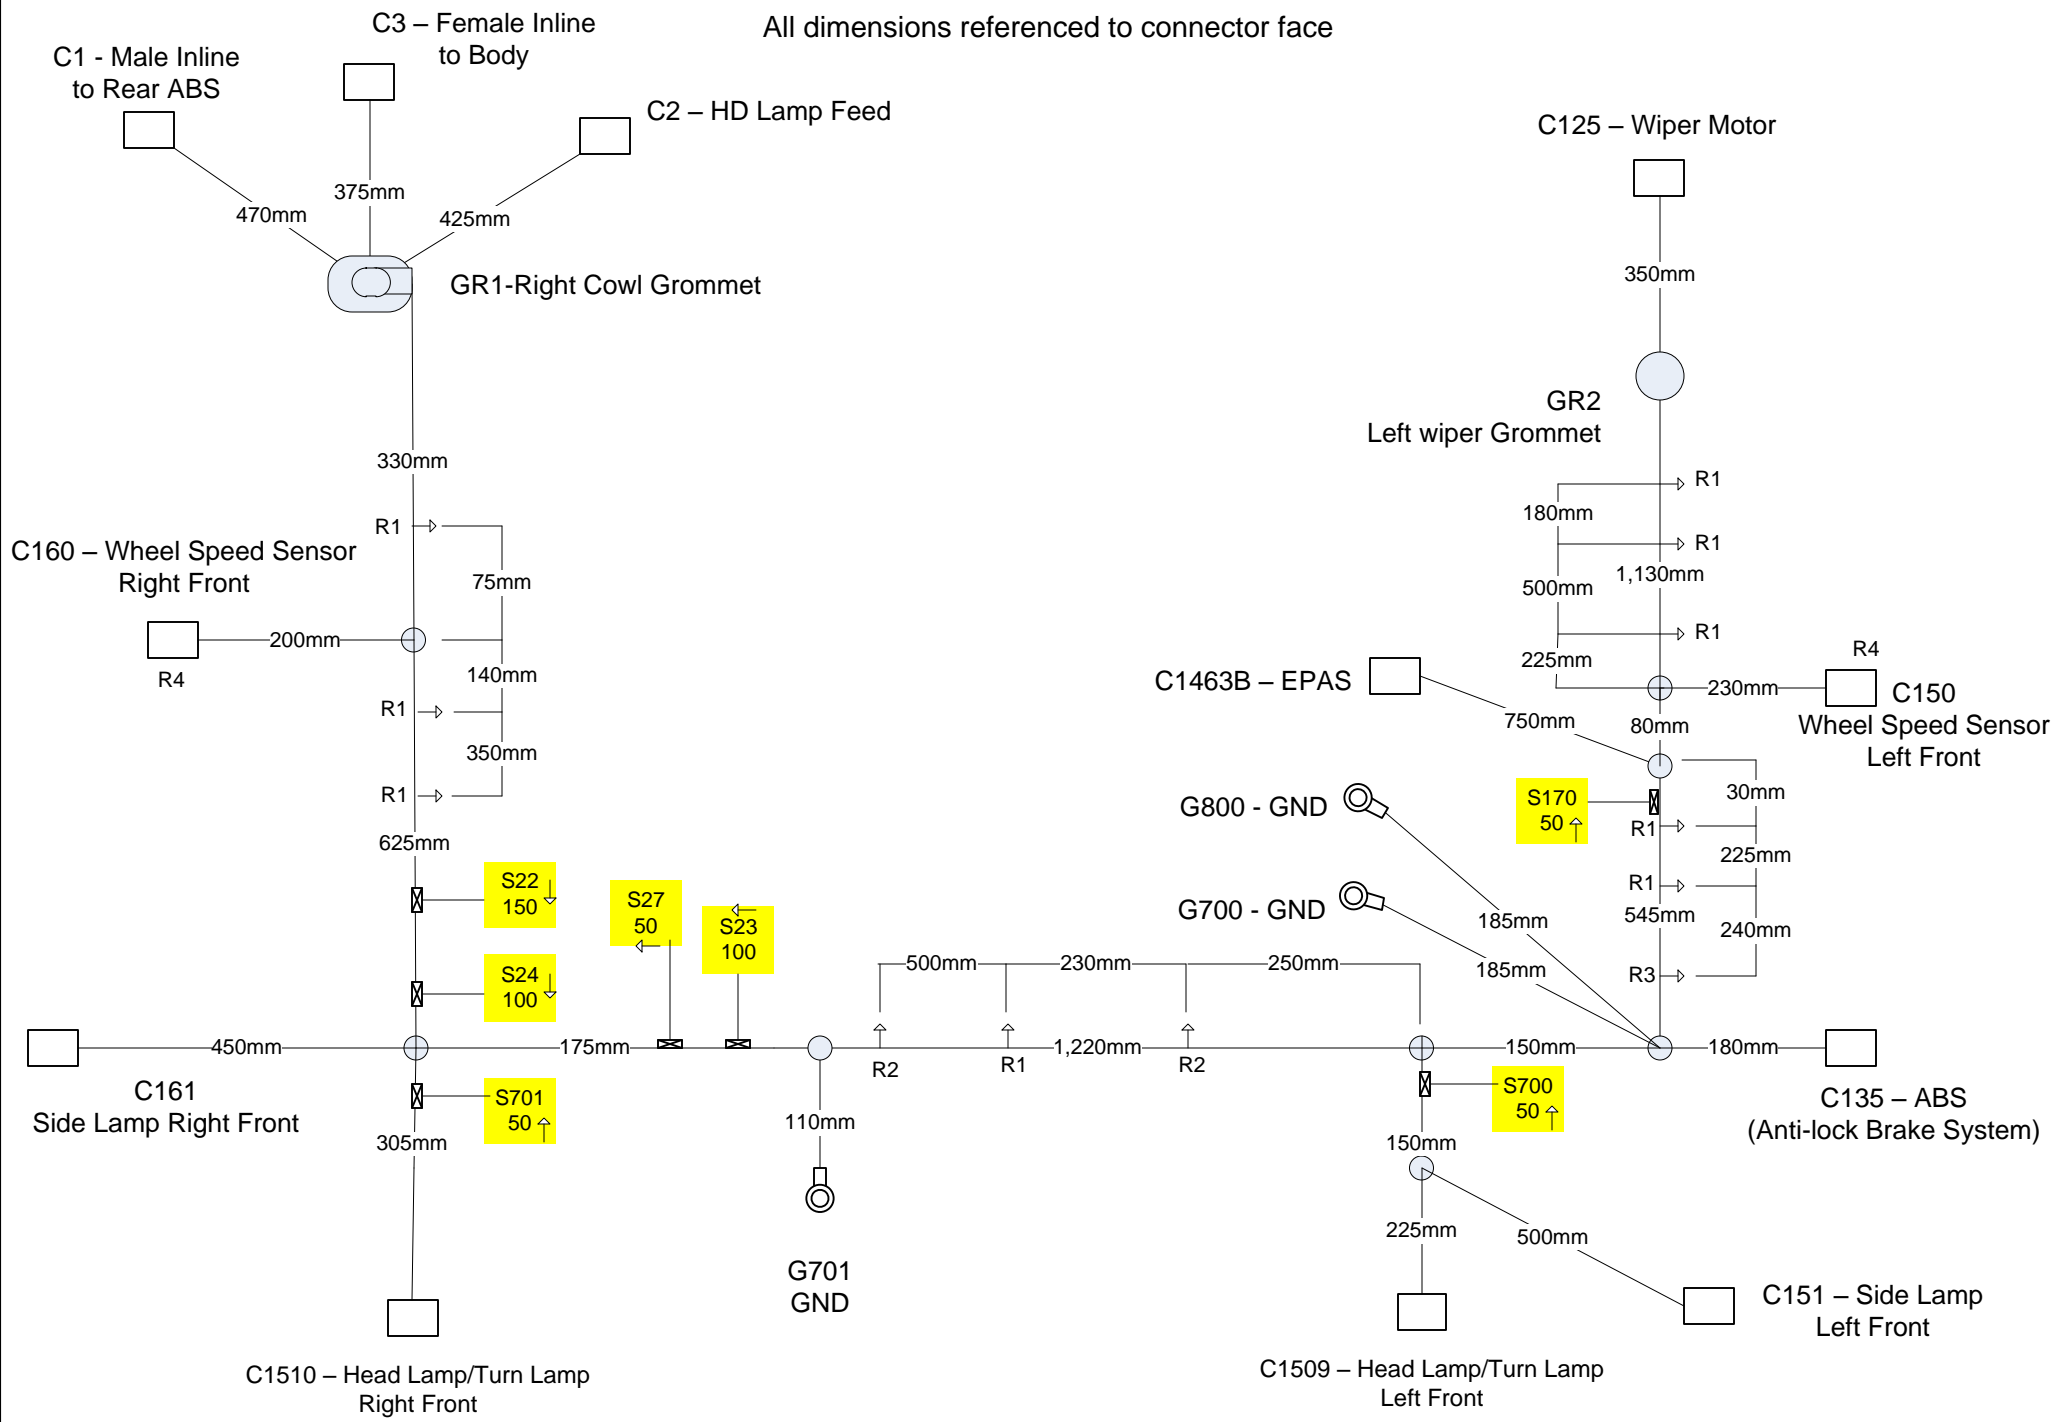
All dimensions referenced to connector face

C1 - Male Inline to Rear ABS

C3 – Female Inline to Body

C2 – HD Lamp Feed

470mm

375mm

425mm

GR1-Right Cowl Grommet

C125 – Wiper Motor

350mm

GR2
Left wiper Grommet

R1

180mm

R1

1,130mm

500mm

R1

225mm

R4

C1463B – EPAS

230mm

C150
Wheel Speed Sensor
Left Front

750mm

80mm

330mm

R1

C160 – Wheel Speed Sensor
Right Front

75mm

200mm

R4

140mm

R1

350mm

R1

625mm

S22
150

S24
100

S27
50

S23
100

G800 - GND

G700 - GND

S170
50

30mm

R1

225mm

R1

185mm

545mm

240mm

185mm

R3

500mm

230mm

250mm

450mm

175mm

R2

R1

1,220mm

R2

150mm

180mm

C161
Side Lamp Right Front

S701
50

305mm

110mm

S700
50

150mm

C135 – ABS
(Anti-lock Brake System)

225mm

500mm

G701
GND

C151 – Side Lamp
Left Front

C1510 – Head Lamp/Turn Lamp
Right Front

C1509 – Head Lamp/Turn Lamp
Left Front